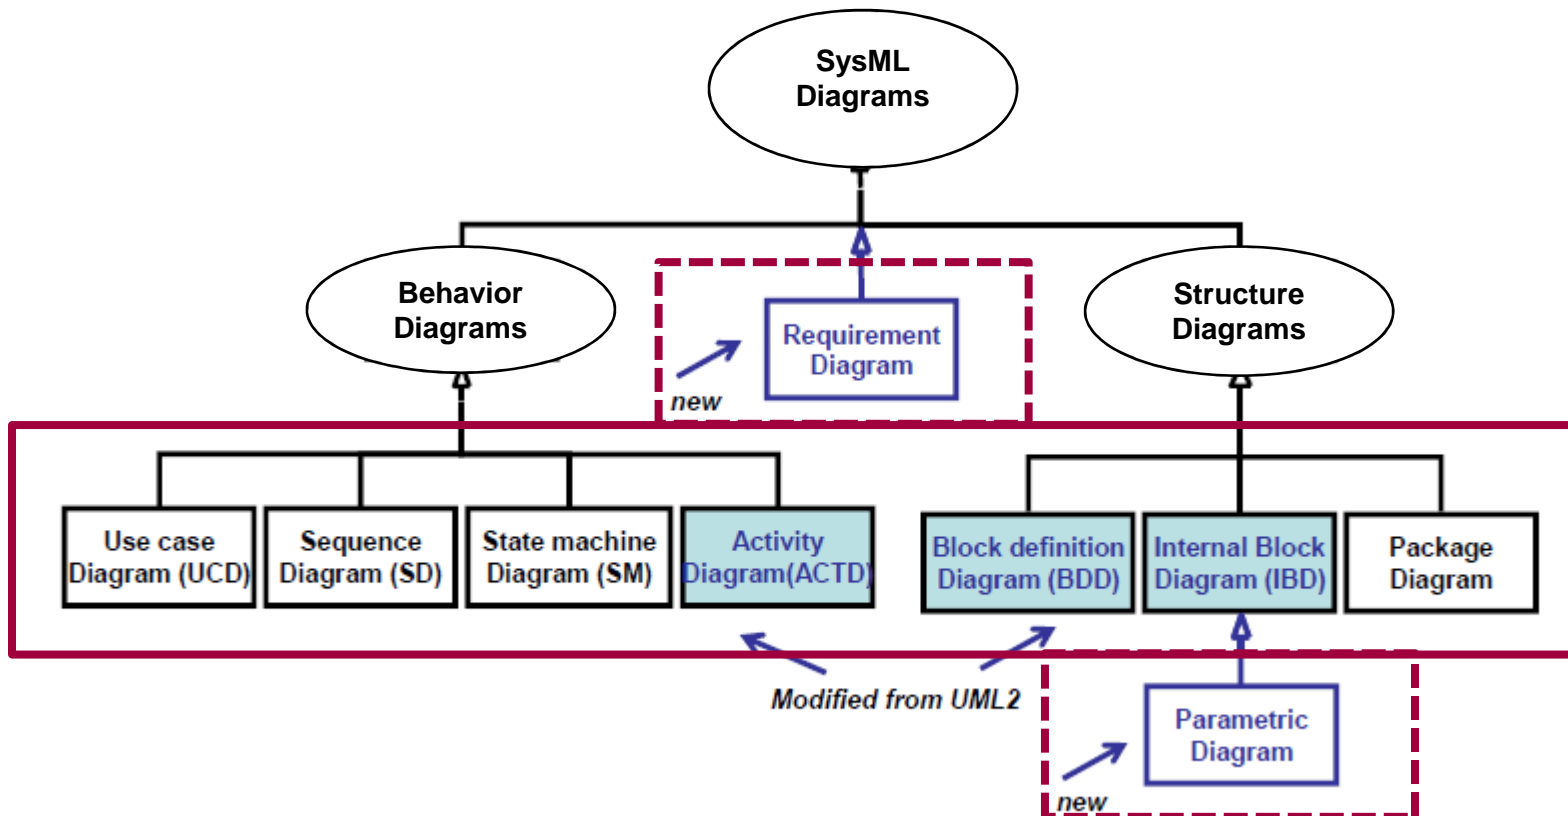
SysML Diagrams

Behavior Diagrams

Requirement Diagram

new

Structure Diagrams

Use case Diagram (UCD)

Sequence Diagram (SD)

State machine Diagram (SM)

Activity Diagram(ACTD)

Block definition Diagram (BDD)

Internal Block Diagram (IBD)

Package Diagram

Modified from UML2

Parametric Diagram

new